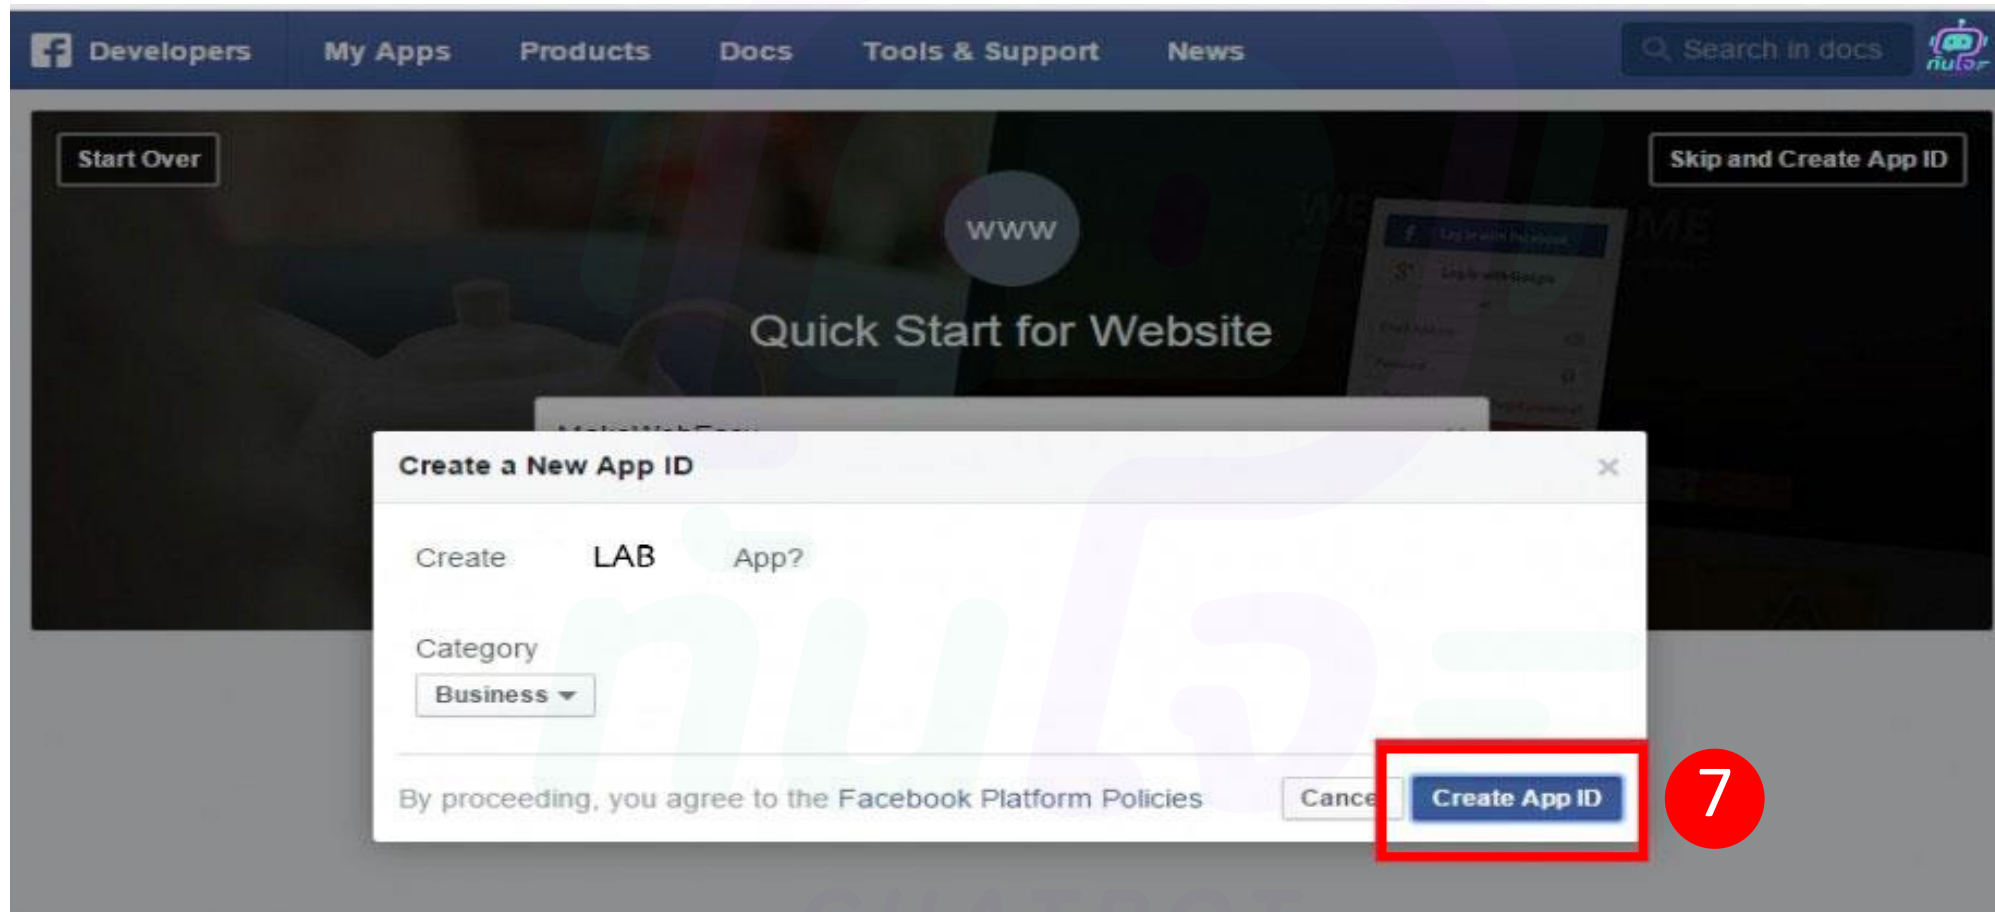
Developers My Apps Products Docs Tools & Support News Search in docs

Start Over

Skip and Create App ID

WWW

Quick Start for Website

Create a New App ID

×

Create LAB App?

Category

Business

By proceeding, you agree to the Facebook Platform Policies

Cance

Create App ID

7